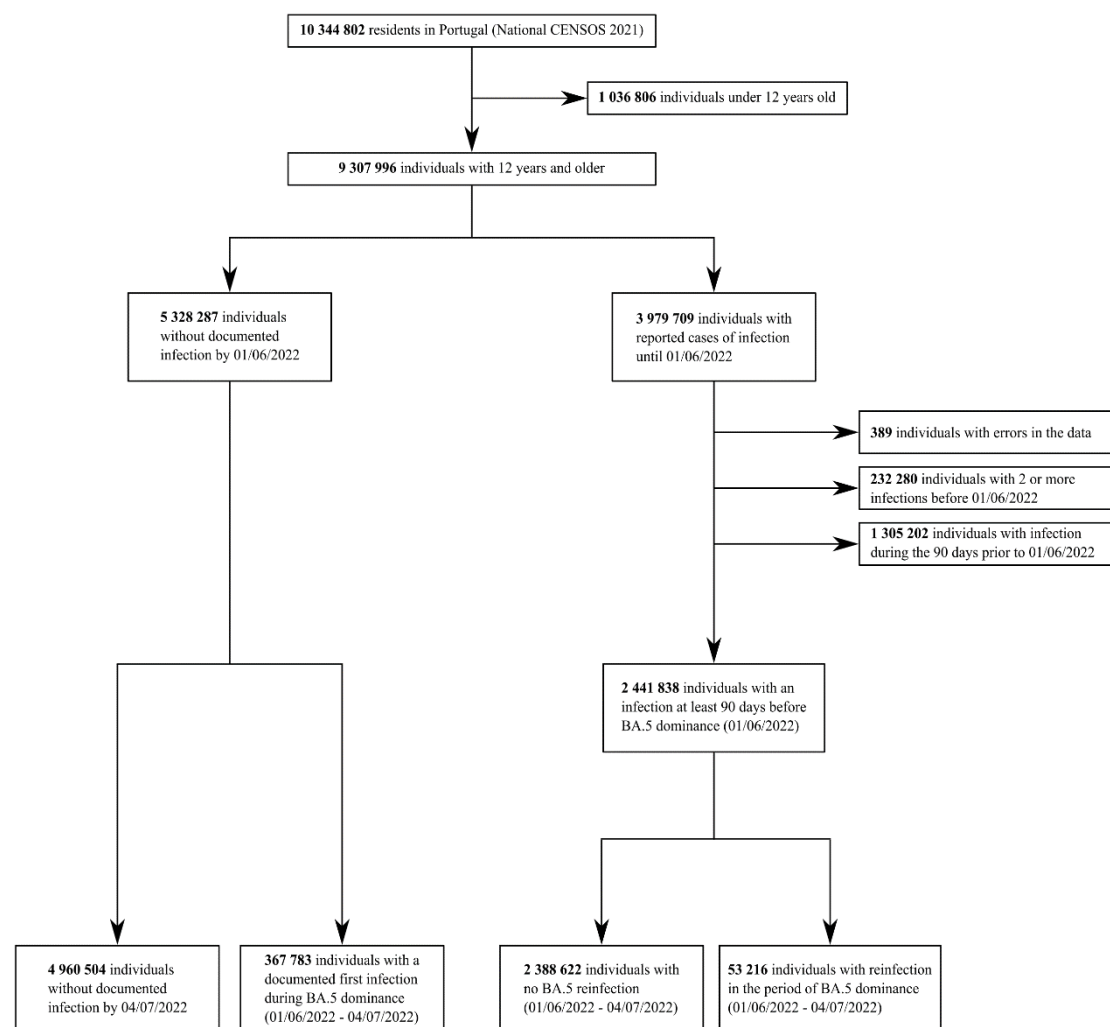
**10 344 802** residents in Portugal (National CENSOS 2021)

**1 036 806** individuals under 12 years old

**9 307 996** individuals with 12 years and older

**5 328 287** individuals without documented infection by 01/06/2022

**3 979 709** individuals with reported cases of infection until 01/06/2022

**389** individuals with errors in the data

**232 280** individuals with 2 or more infections before 01/06/2022

**1 305 202** individuals with infection during the 90 days prior to 01/06/2022

**2 441 838** individuals with an infection at least 90 days before BA.5 dominance (01/06/2022)

**4 960 504** individuals without documented infection by 04/07/2022

**367 783** individuals with a documented first infection during BA.5 dominance (01/06/2022 - 04/07/2022)

**2 388 622** individuals with no BA.5 reinfection (01/06/2022 - 04/07/2022)

**53 216** individuals with reinfection in the period of BA.5 dominance (01/06/2022 - 04/07/2022)